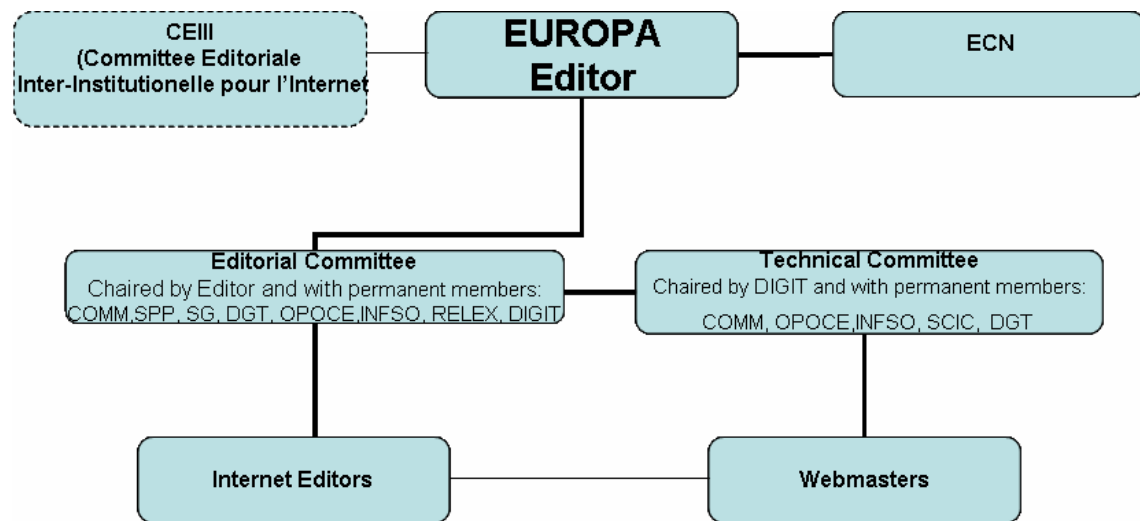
CEIII
(Committee Editoriale
Inter-Institutionelle pour l'Internet

EUROPA
Editor

ECN

Editorial Committee
Chaired by Editor and with permanent members:
COMM,SPP, SG, DGT, OPOCE,INFSO, RELEX, DIGIT

Technical Committee
Chaired by DIGIT and with permanent members:
COMM, OPOCE,INFSO, SCIC, DGT

Internet Editors

Webmasters